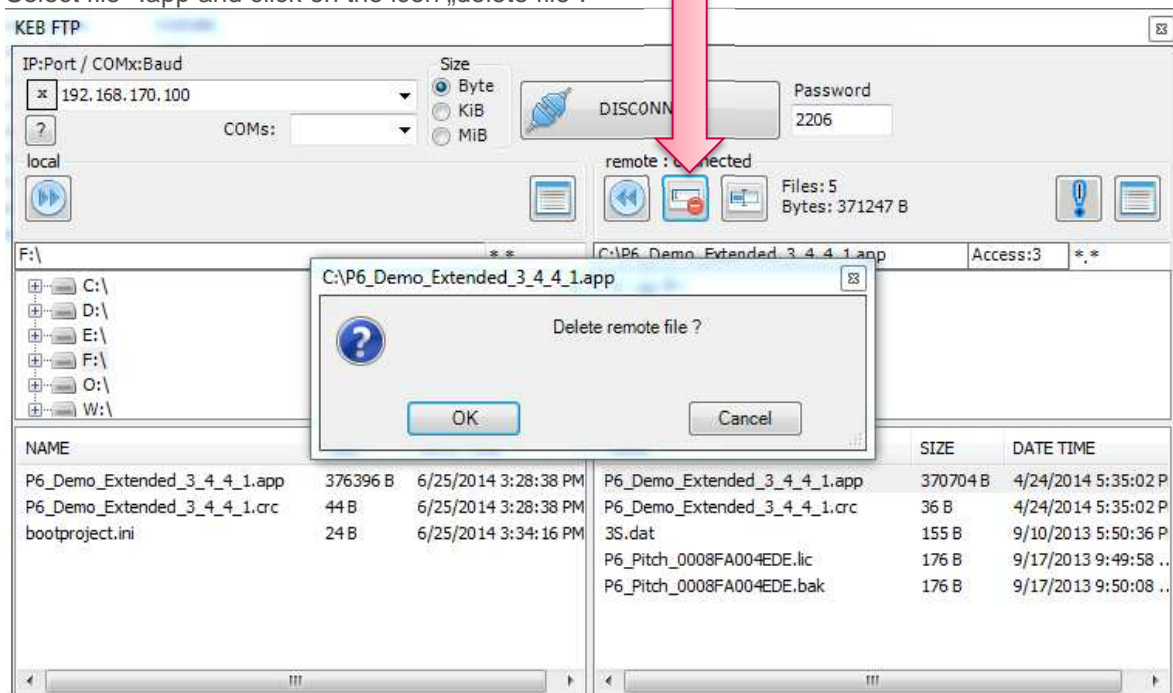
Select file *.app and click on the icon „delete file".

KEB FTP

IP:Port / COMx:Baud

192.168.170.100

?

COMs:

Size

Byte

KiB

MiB

DISCONN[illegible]

Password

2206

local

remote : c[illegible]nected

Files: 5

Bytes: 371247 B

F:\

*.*

C:\P6_Demo_Extended_3_4_4_1.app

Access:3

*.*

C:\

D:\

E:\

F:\

O:\

W:\

C:\P6_Demo_Extended_3_4_4_1.app

Delete remote file ?

OK

Cancel

| NAME | | |
|---|---|---|
| P6_Demo_Extended_3_4_4_1.app | 376396 B | 6/25/2014 3:28:38 PM |
| P6_Demo_Extended_3_4_4_1.crc | 44 B | 6/25/2014 3:28:38 PM |
| bootproject.ini | 24 B | 6/25/2014 3:34:16 PM |

| | SIZE | DATE TIME |
|---|---|---|
| P6_Demo_Extended_3_4_4_1.app | 370704 B | 4/24/2014 5:35:02 P |
| P6_Demo_Extended_3_4_4_1.crc | 36 B | 4/24/2014 5:35:02 P |
| 3S.dat | 155 B | 9/10/2013 5:50:36 P |
| P6_Pitch_0008FA004EDE.lic | 176 B | 9/17/2013 9:49:58 .. |
| P6_Pitch_0008FA004EDE.bak | 176 B | 9/17/2013 9:50:08 .. |